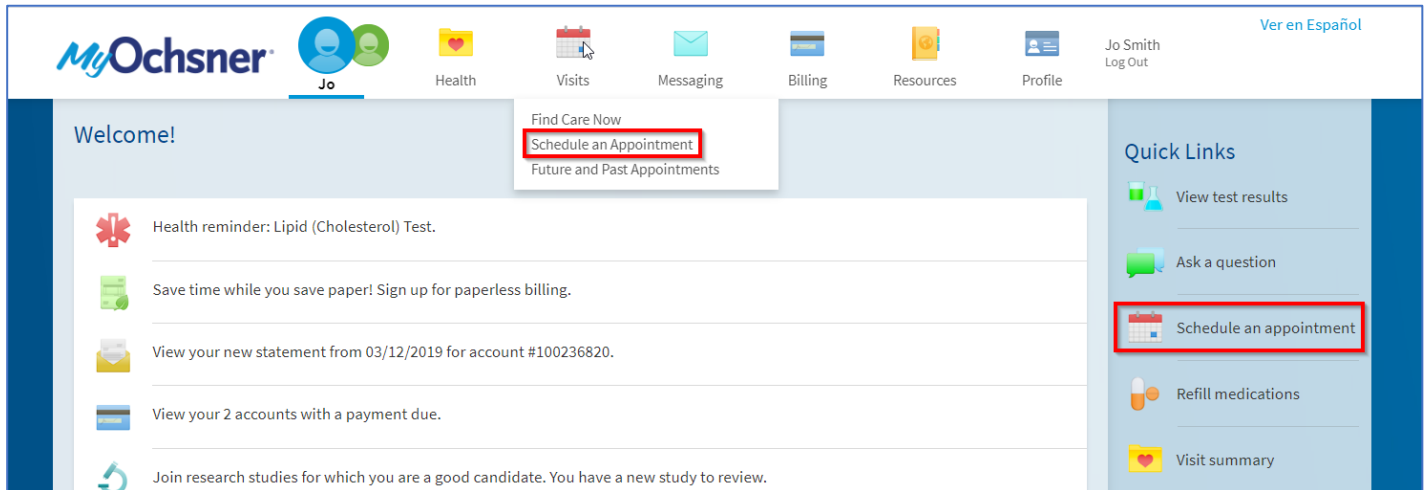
MyOchsner

Jo

Health

Visits

Messaging

Billing

Resources

Profile

Jo Smith
Log Out

Ver en Español

Find Care Now
Schedule an Appointment
Future and Past Appointments

Welcome!

Health reminder: Lipid (Cholesterol) Test.

Save time while you save paper! Sign up for paperless billing.

View your new statement from 03/12/2019 for account #100236820.

View your 2 accounts with a payment due.

Join research studies for which you are a good candidate. You have a new study to review.

Quick Links

View test results

Ask a question

Schedule an appointment

Refill medications

Visit summary